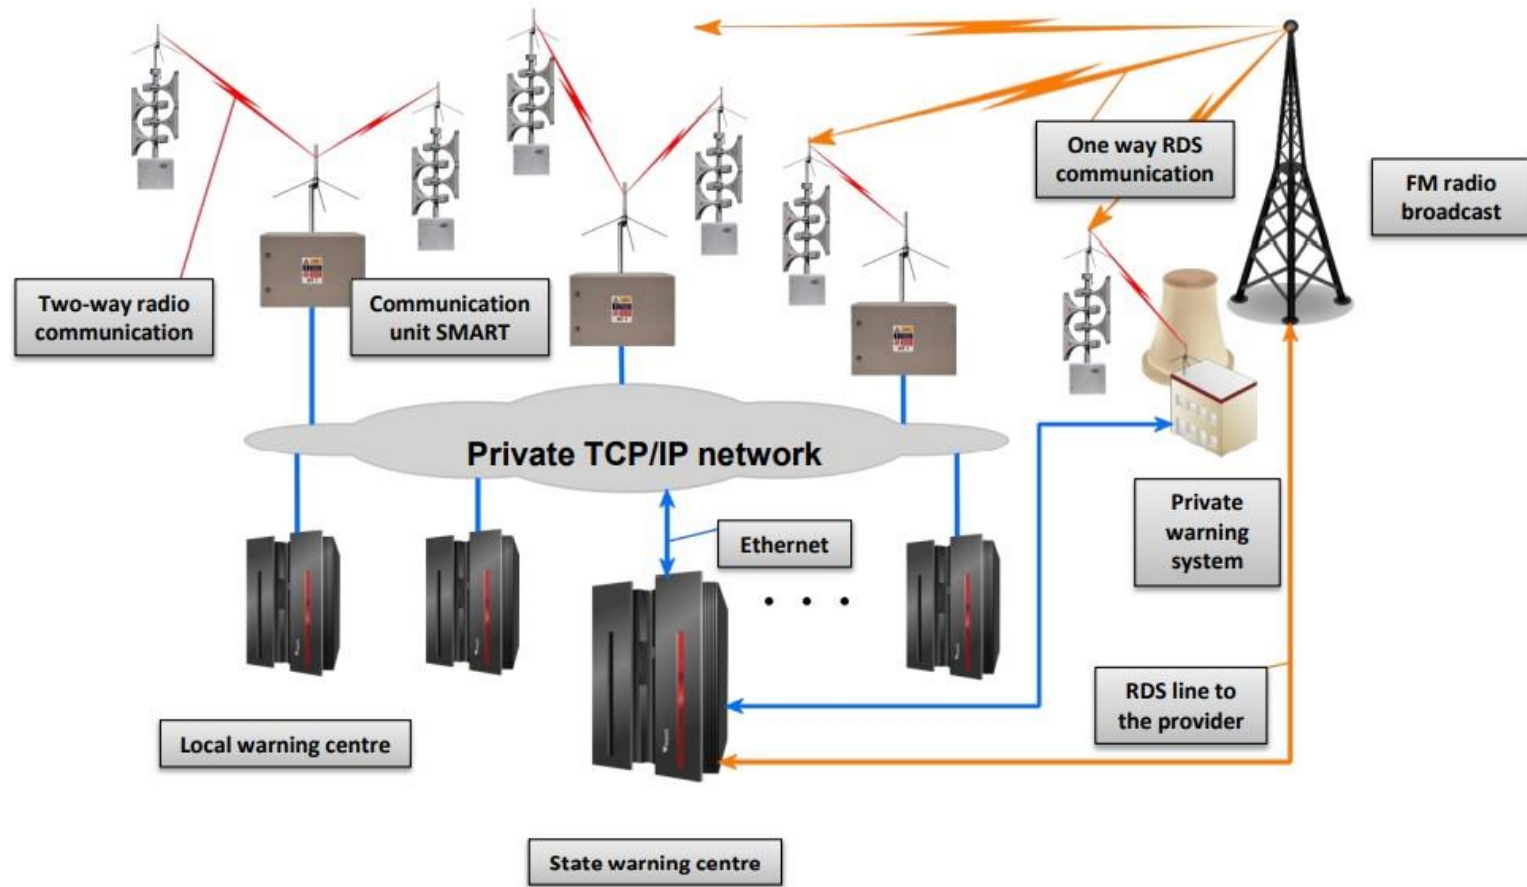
One way RDS communication

FM radio broadcast

Two-way radio communication

Communication unit SMART

Private TCP/IP network

Private warning system

Ethernet

. . .

RDS line to the provider

Local warning centre

State warning centre